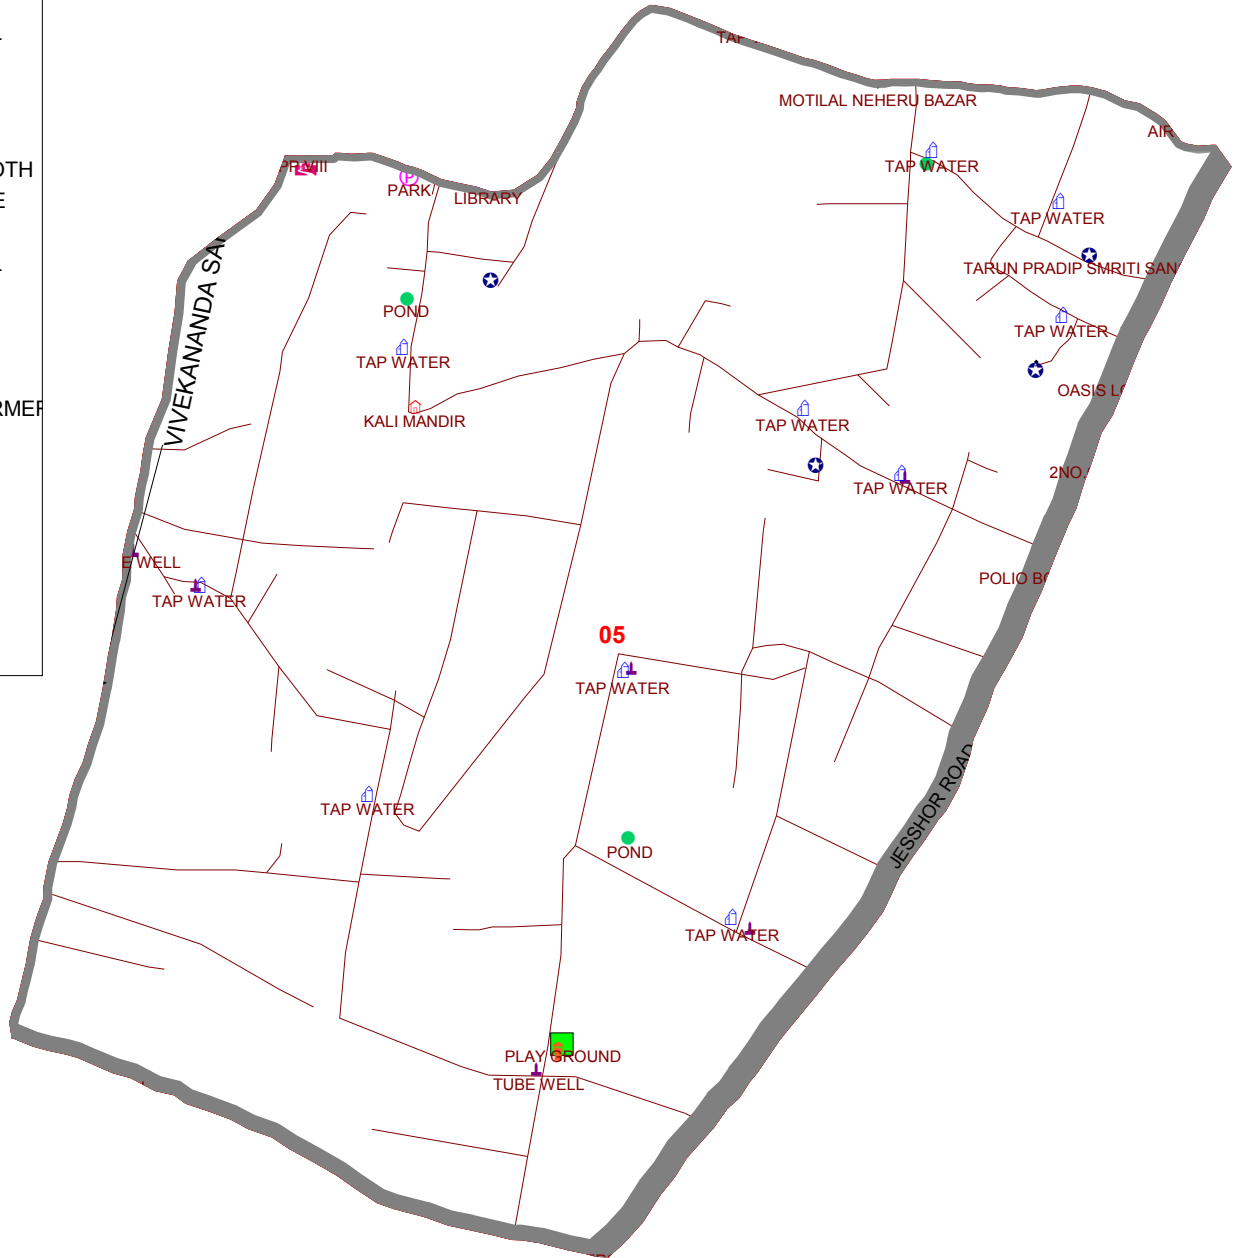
OTH
E
RMEF
TAI
MOTILAL NEHERU BAZAR
AIR
PRAVII
PARK
LIBRARY
TAP WATER
TAP WATER
TARUN PRADIP SMRITI SAN
POND
TAP WATER
TAP WATER
VIVEKANANDA SA
OASIS L
KALI MANDIR
TAP WATER
TAP WATER
2NO.
E WELL
TAP WATER
POLIO B
05
TAP WATER
TAP WATER
JESSHOR ROAD
POND
TAP WATER
PLAYGROUND
TUBE WELL